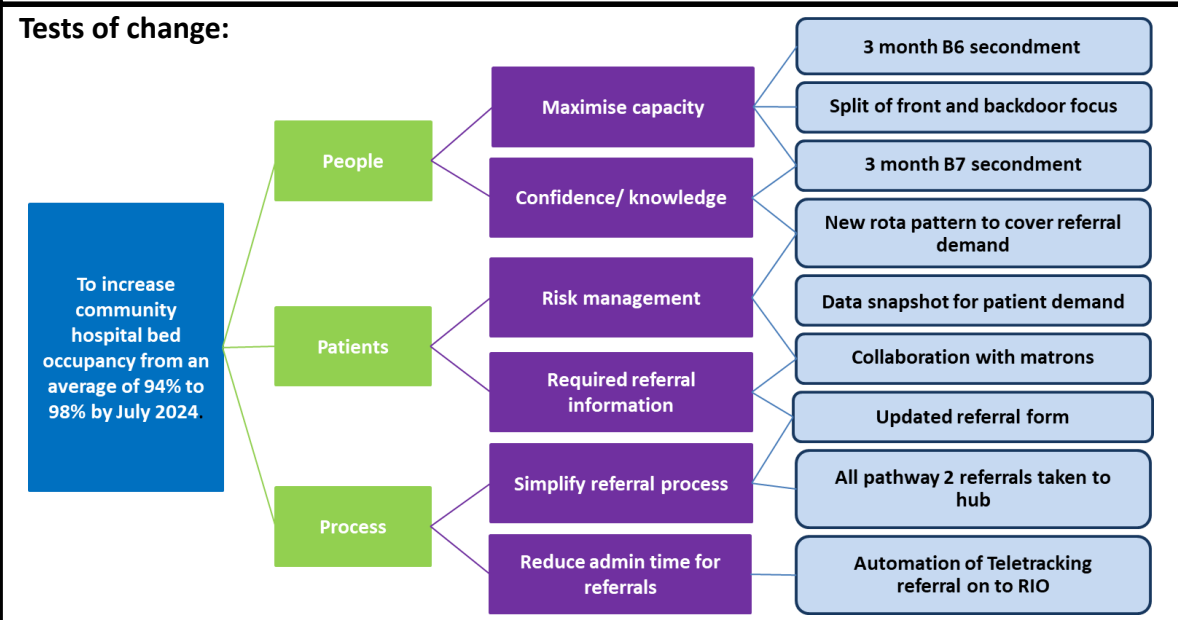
Tests of change:

To increase community hospital bed occupancy from an average of 94% to 98% by July 2024.

People

Patients

Process

Maximise capacity

Confidence/ knowledge

Risk management

Required referral information

Simplify referral process

Reduce admin time for referrals

3 month B6 secondment

Split of front and backdoor focus

3 month B7 secondment

New rota pattern to cover referral demand

Data snapshot for patient demand

Collaboration with matrons

Updated referral form

All pathway 2 referrals taken to hub

Automation of Teletracking referral on to RIO